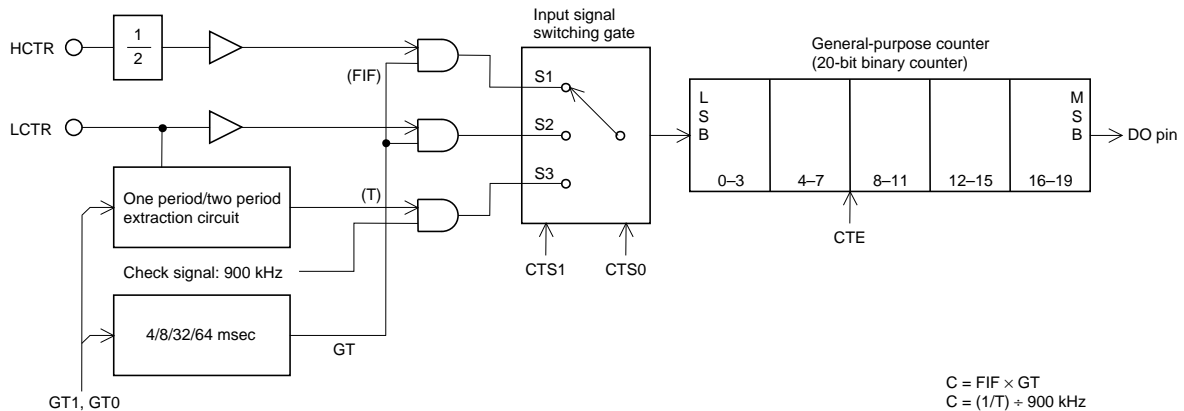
HCTR

$\frac{1}{2}$

Input signal switching gate

General-purpose counter (20-bit binary counter)

(FIF)

S1

LCTR

S2

L
S
B

M
S
B

DO pin

(T)

S3

One period/two period extraction circuit

0–3

4–7

8–11

12–15

16–19

CTE

Check signal: 900 kHz

CTS1

CTS0

4/8/32/64 msec

GT

GT1, GT0

C = FIF × GT
C = (1/T) ÷ 900 kHz